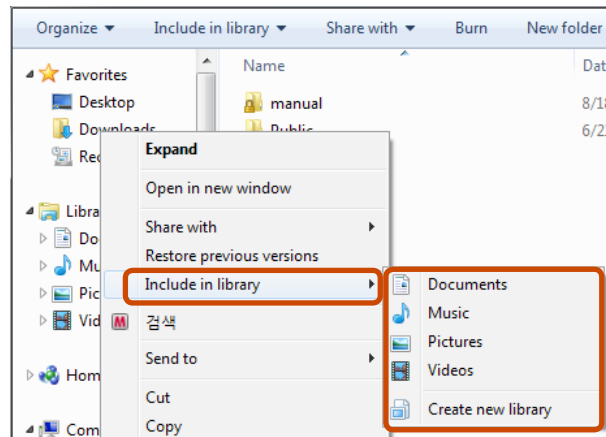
Organize ▾ Include in library ▾ Share with ▾ Burn New folder

Favorites
Desktop
Downloads
Rec
Libra
Do
Mu
Pic
Vid
Hom
Com

Name
Dat
manual 8/18
Public 6/2

Expand
Open in new window
Share with
Restore previous versions
Include in library
검색
Send to
Cut
Copy

Documents
Music
Pictures
Videos
Create new library